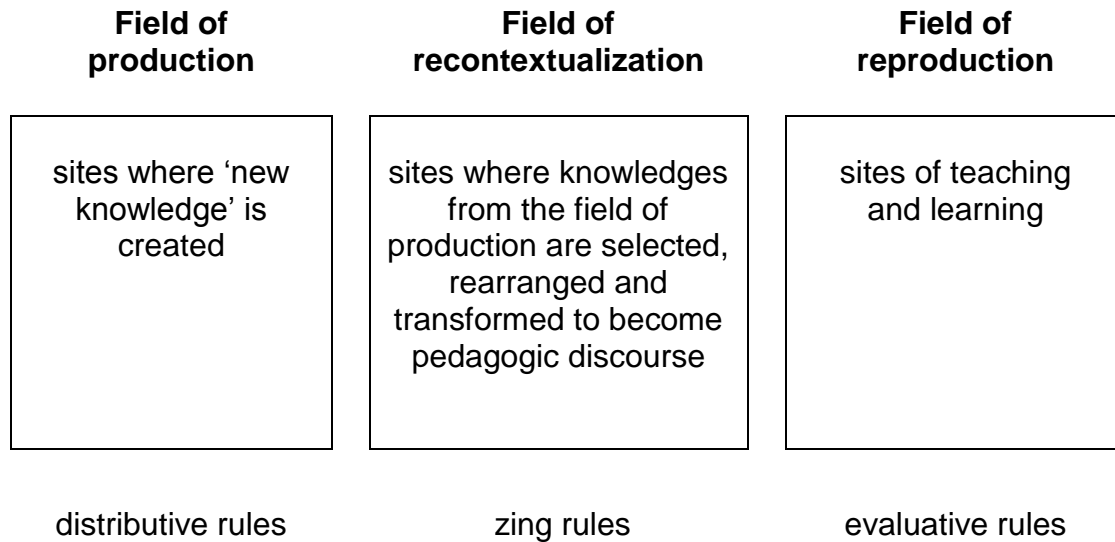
**Field of production**

**Field of recontextualization**

**Field of reproduction**

sites where 'new knowledge' is created

sites where knowledges from the field of production are selected, rearranged and transformed to become pedagogic discourse

sites of teaching and learning

distributive rules

zing rules

evaluative rules